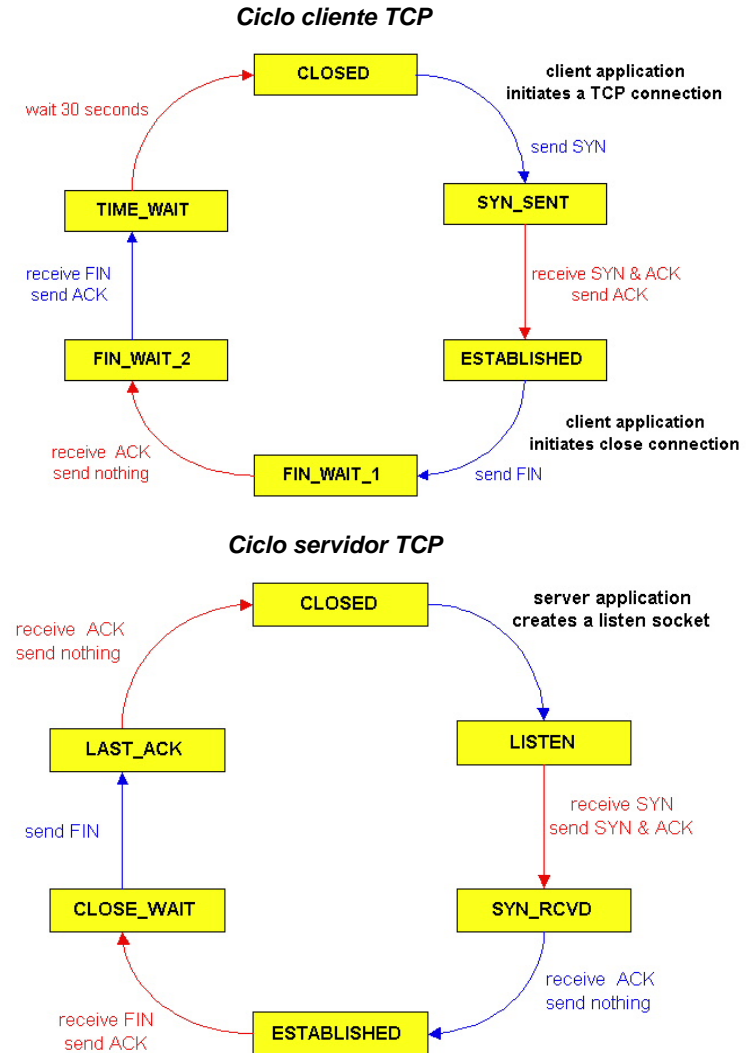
Ciclo cliente TCP

CLOSED

client application initiates a TCP connection

send SYN

SYN_SENT

receive SYN & ACK
send ACK

ESTABLISHED

client application initiates close connection

send FIN

FIN_WAIT_1

receive ACK
send nothing

FIN_WAIT_2

receive FIN
send ACK

TIME_WAIT

wait 30 seconds

Ciclo servidor TCP

CLOSED

server application creates a listen socket

LISTEN

receive SYN
send SYN & ACK

SYN_RCVD

receive ACK
send nothing

ESTABLISHED

receive FIN
send ACK

CLOSE_WAIT

send FIN

LAST_ACK

receive ACK
send nothing